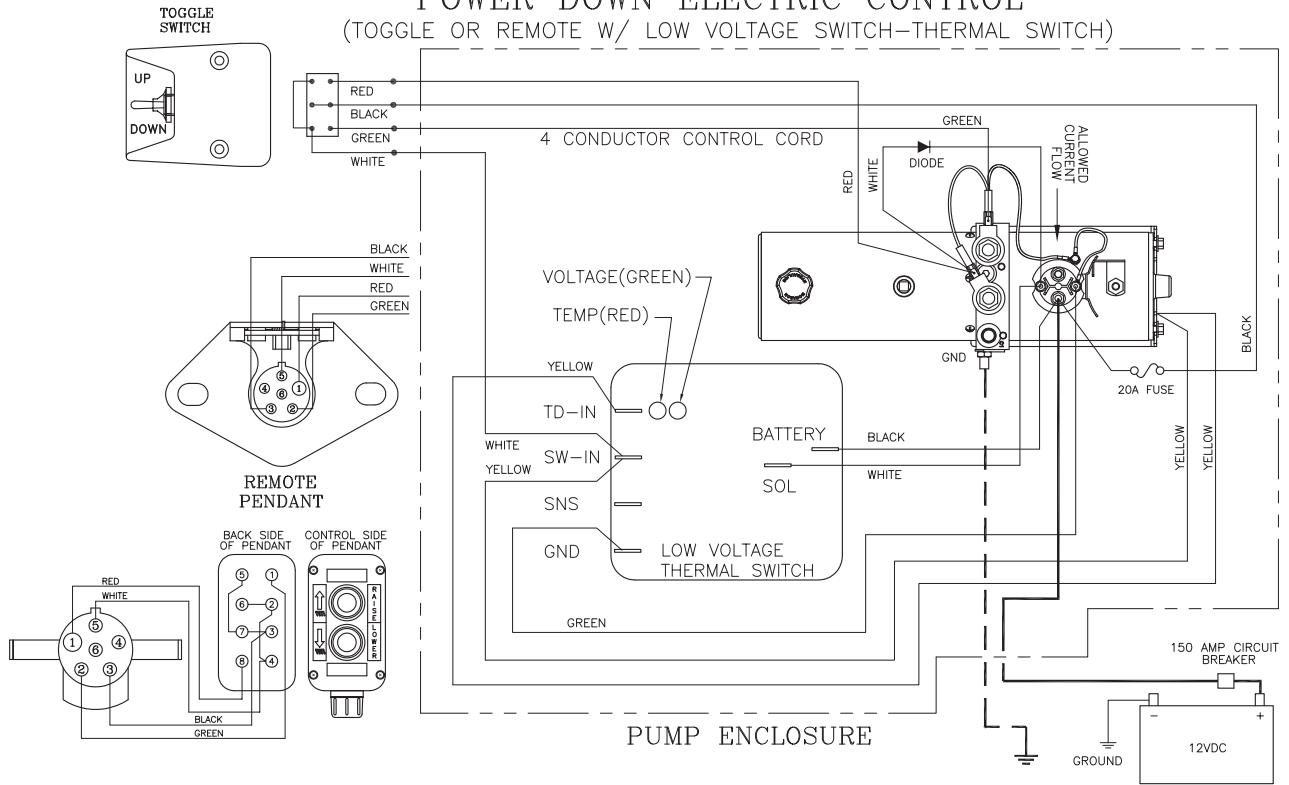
POWER DOWN ELECTRIC CONTROL
(TOGGLE OR REMOTE W/ LOW VOLTAGE SWITCH—THERMAL SWITCH)

TOGGLE SWITCH
UP
DOWN

RED
BLACK
GREEN
WHITE
4 CONDUCTOR CONTROL CORD

GREEN
DIODE
ALLOWED CURRENT FLOW
RED
WHITE

BLACK
WHITE
RED
GREEN

VOLTAGE(GREEN)
TEMP(RED)

GND
BLACK
20A FUSE

YELLOW
TD-IN
WHITE
SW-IN
YELLOW
SNS
GND
BATTERY
SOL
BLACK
WHITE
LOW VOLTAGE THERMAL SWITCH
YELLOW
YELLOW

REMOTE PENDANT
⑤ ④ ⑥ ① ③ ②

BACK SIDE OF PENDANT
CONTROL SIDE OF PENDANT
RAISE
LOWER
RED
WHITE
① ⑤ ⑥ ④ ② ③
⑤ ① ⑥ ② ⑦ ③ ⑧ ④
BLACK
GREEN

GREEN

150 AMP CIRCUIT BREAKER
GROUND
12VDC
-
+

PUMP ENCLOSURE